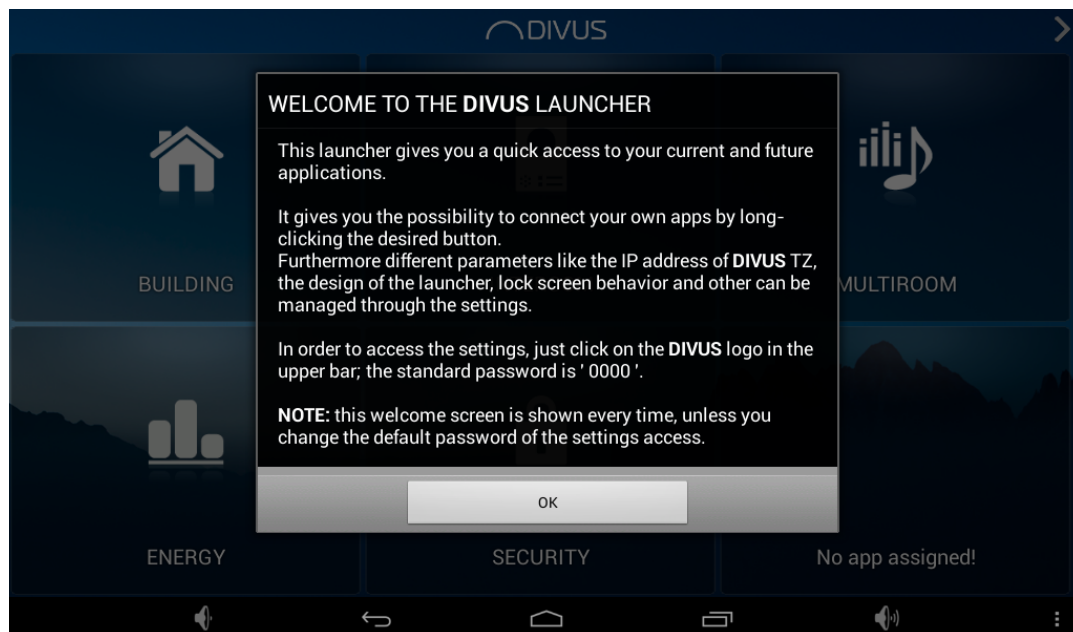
DIVUS

WELCOME TO THE **DIVUS** LAUNCHER

This launcher gives you a quick access to your current and future applications.

It gives you the possibility to connect your own apps by long-clicking the desired button.
Furthermore different parameters like the IP address of **DIVUS** TZ, the design of the launcher, lock screen behavior and other can be managed through the settings.

In order to access the settings, just click on the **DIVUS** logo in the upper bar; the standard password is ' 0000 '.

**NOTE:** this welcome screen is shown every time, unless you change the default password of the settings access.

OK

BUILDING

MULTIROOM

ENERGY

SECURITY

No app assigned!